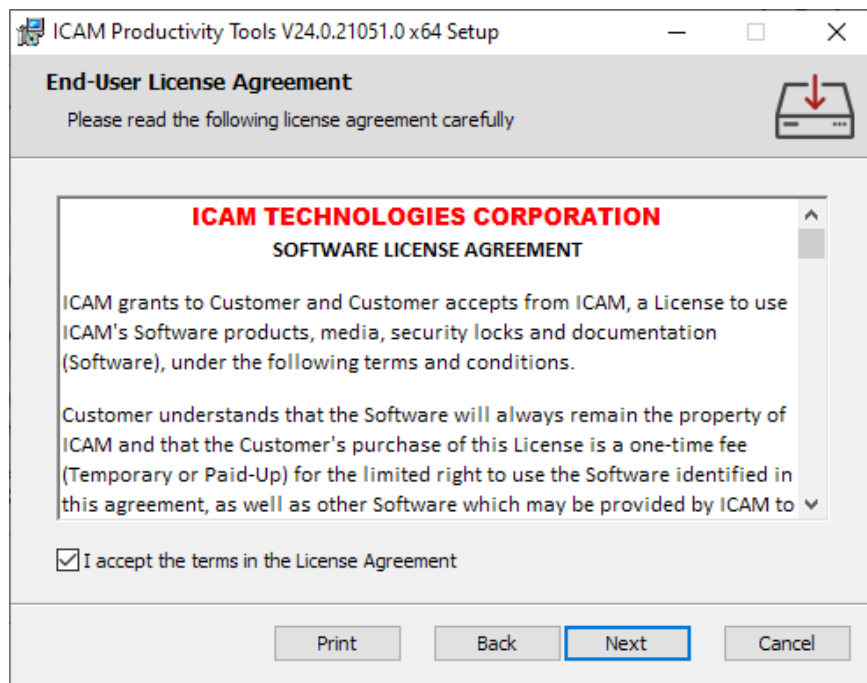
ICAM Productivity Tools V24.0.21051.0 x64 Setup

End-User License Agreement

Please read the following license agreement carefully

ICAM TECHNOLOGIES CORPORATION

SOFTWARE LICENSE AGREEMENT

ICAM grants to Customer and Customer accepts from ICAM, a License to use ICAM's Software products, media, security locks and documentation (Software), under the following terms and conditions.

Customer understands that the Software will always remain the property of ICAM and that the Customer's purchase of this License is a one-time fee (Temporary or Paid-Up) for the limited right to use the Software identified in this agreement, as well as other Software which may be provided by ICAM to

I accept the terms in the License Agreement

Print Back Next Cancel